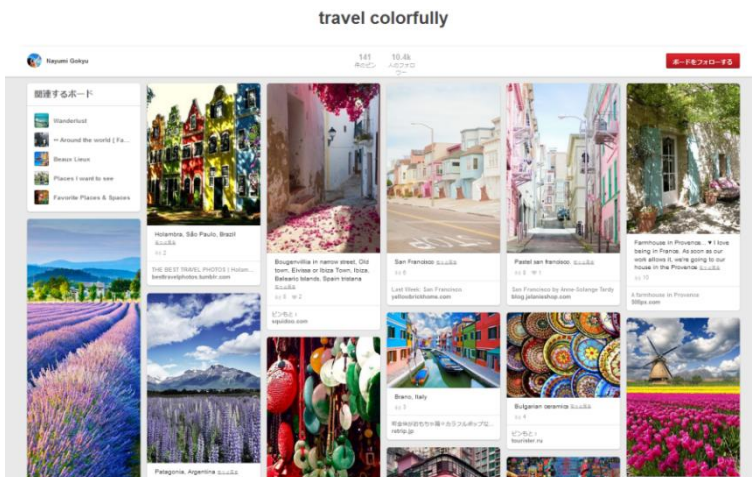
travel colorfully

Nayumi Gokyu

141
件のピン

10.4k
人のフォロワー

ボードをフォローする

関連するボード

Wanderlust

Around the world | Fa...

Beaux Lieux

Places I want to see

Favorite Places & Spaces

Holambra, São Paulo, Brazil

2

THE BEST TRAVEL PHOTOS | Holam...
besttravelphotos.tumblr.com

Bougenvillia in narrow street, Old town, Eivissa or Ibiza Town, Ibiza, Balearic Islands, Spain triotana

3 2

ピンした人
squidoo.com

San Francisco

8

Last Week: San Francisco
yellowbrickhome.com

Pastel san francisco

8 1

San Francisco by Anne-Solange Tardy
blog.jolanieshop.com

Farmhouse in Provence... ♥ I love being in France. As soon as our work allows it, we're going to our house in the Provence

10

A farmhouse in Provence
500px.com

Burano, Italy

3

retrip.jp

Bulgarian ceramics

4

ピンした人
tourister.ru

Patagonia, Argentina